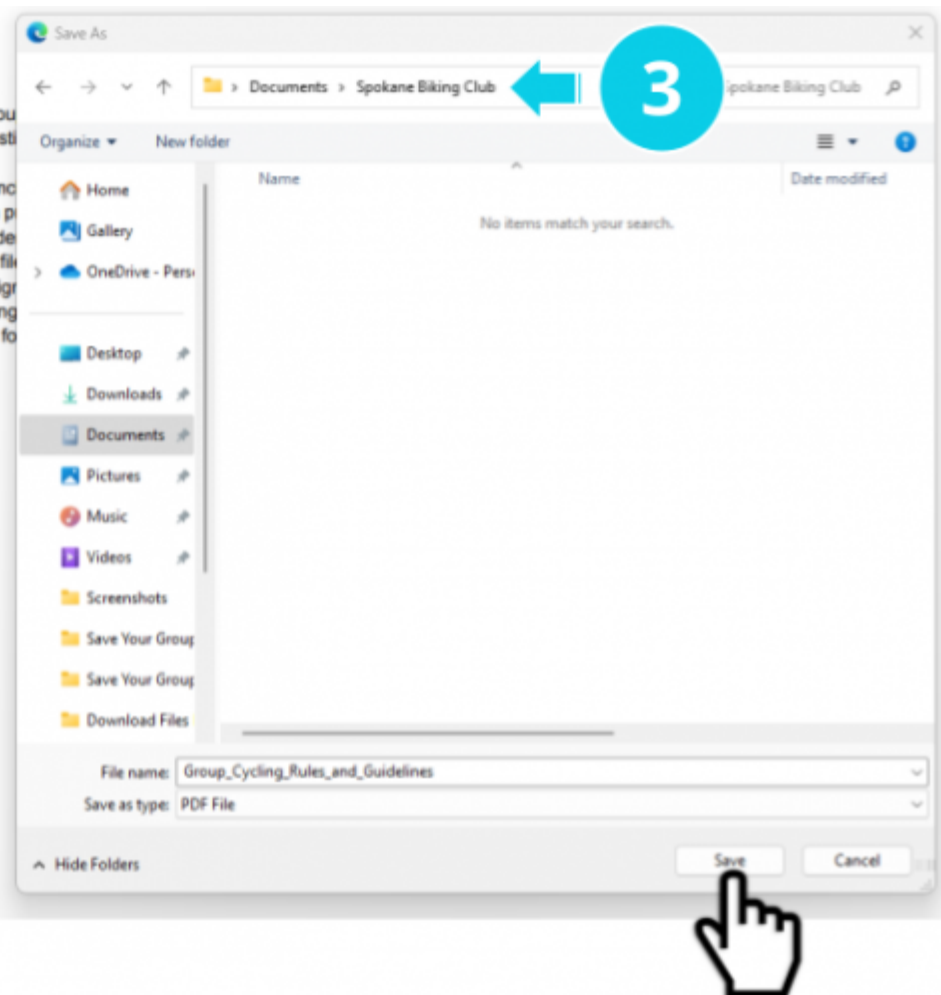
Save As

Documents > Spokane Biking Club

3

Spokane Biking Club

Organize ▾
New folder

Name
Date modified

No items match your search.

Home
Gallery
OneDrive - Pers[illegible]

Desktop
Downloads
Documents
Pictures
Music
Videos
Screenshots
Save Your Grou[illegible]
Save Your Grou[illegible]
Download Files

File name: Group_Cycling_Rules_and_Guidelines
Save as type: PDF File

Hide Folders
Save
Cancel